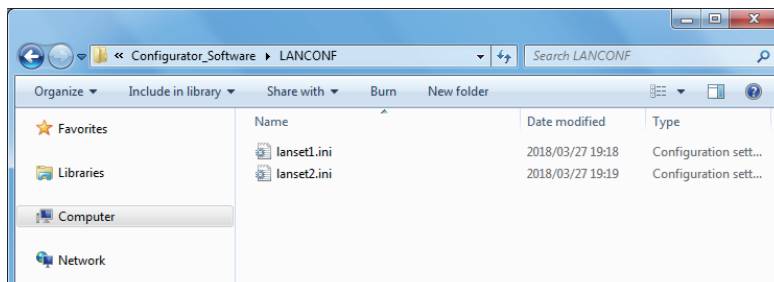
« Configurator_Software ▸ LANCONF

Search LANCONF

Organize ▾ Include in library ▾ Share with ▾ Burn New folder

Favorites

Libraries

Computer

Network

| Name | Date modified | Type |
|---|---|---|
| lanset1.ini | 2018/03/27 19:18 | Configuration sett... |
| lanset2.ini | 2018/03/27 19:19 | Configuration sett... |